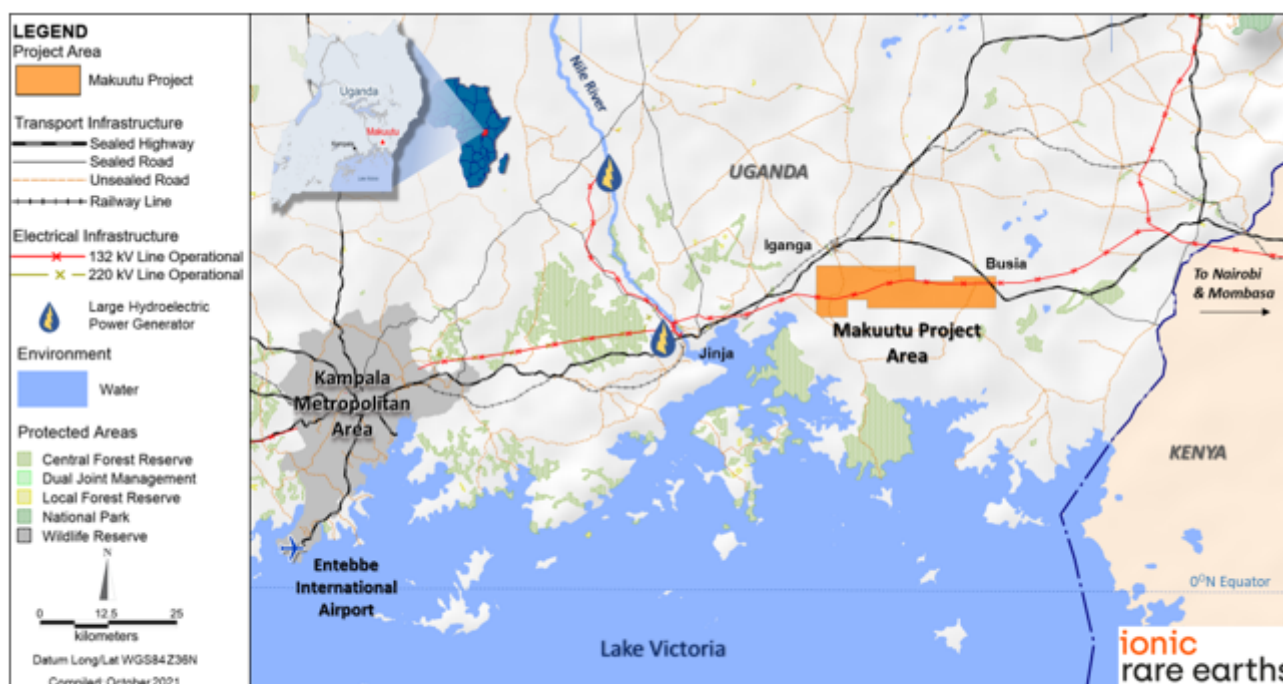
LEGEND
Project Area
Makuutu Project
Transport Infrastructure
Sealed Highway
Sealed Road
Unsealed Road
Railway Line
Electrical Infrastructure
132 kV Line Operational
220 kV Line Operational
Large Hydroelectric Power Generator
Environment
Water
Protected Areas
Central Forest Reserve
Dual Joint Management
Local Forest Reserve
National Park
Wildlife Reserve
N
0 12.5 25
kilometers
Datum Long/Lat WGS84 Z36N
Compiled: October 2021

Uganda
Makuutu
Kampala
Lake Victoria

Nile River
UGANDA
Iganga
Busia
To Nairobi & Mombasa
Makuutu Project Area
Jinja
Kampala Metropolitan Area
KENYA
Entebbe International Airport
0°N Equator
Lake Victoria
ionic rare earths